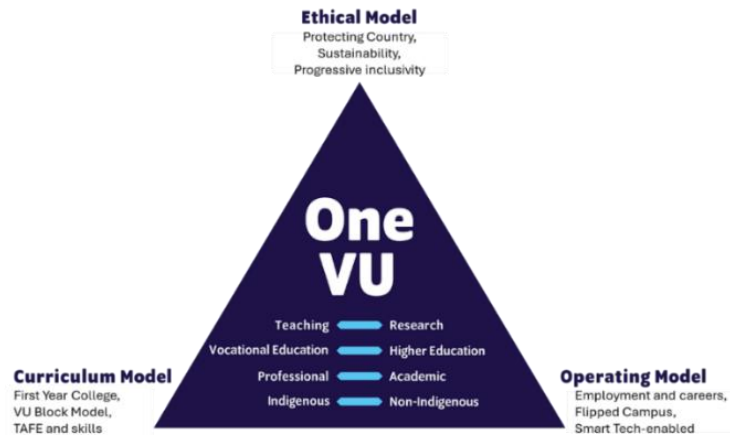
Ethical Model
Protecting Country,
Sustainability,
Progressive inclusivity

One VU

Teaching — Research
Vocational Education — Higher Education
Professional — Academic
Indigenous — Non-Indigenous

Curriculum Model
First Year College,
VU Block Model,
TAFE and skills

Operating Model
Employment and careers,
Flipped Campus,
Smart Tech-enabled